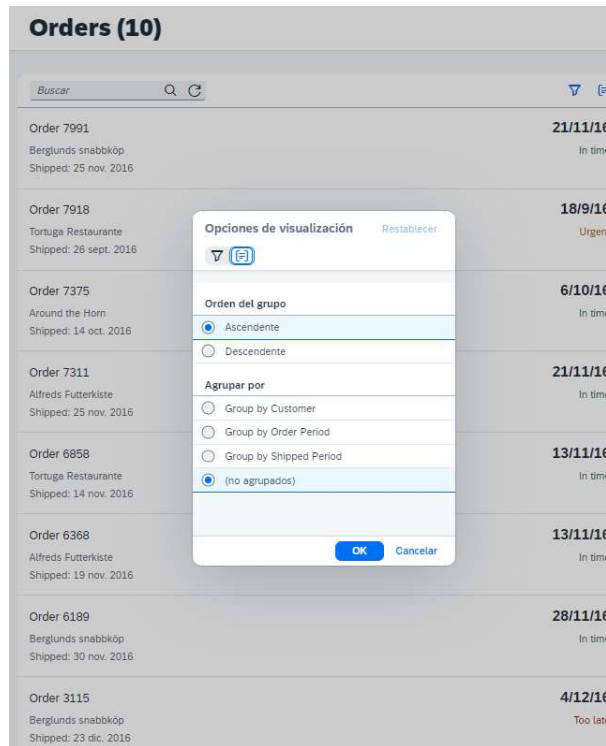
Orders (10)

Buscar

Order 7991
Berglunds snabbköp
Shipped: 25 nov. 2016
21/11/16
In time

Order 7918
Tortuga Restaurante
Shipped: 26 sept. 2016
18/9/16
Urgen

Order 7375
Around the Horn
Shipped: 14 oct. 2016
6/10/16
In time

Order 7311
Alfreds Futterkiste
Shipped: 25 nov. 2016
21/11/16
In time

Order 6858
Tortuga Restaurante
Shipped: 14 nov. 2016
13/11/16
In time

Order 6368
Alfreds Futterkiste
Shipped: 19 nov. 2016
13/11/16
In time

Order 6189
Berglunds snabbköp
Shipped: 30 nov. 2016
28/11/16
In time

Order 3115
Berglunds snabbköp
Shipped: 23 dic. 2016
4/12/16
Too late

Opciones de visualización
Restablecer

Orden del grupo
Ascendente
Descendente

Agrupar por
Group by Customer
Group by Order Period
Group by Shipped Period
(no agrupados)

OK
Cancelar